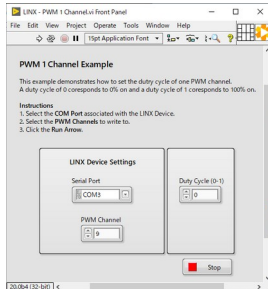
LINX - PWM 1 Channel.vi Front Panel

File Edit View Project Operate Tools Window Help

15pt Application Font

PWM 1 Channel Example

This example demonstrates how to set the duty cycle of one PWM channel. A duty cycle of 0 coresponds to 0% on and a duty cycle of 1 coresponds to 100% on.

Instructions
1. Select the COM Port associated with the LINX Device.
2. Select the PWM Channels to write to.
3. Click the Run Arrow.

LINX Device Settings

Serial Port
COM3

PWM Channel
9

Duty Cycle (0-1)
0

Stop

20.0b4 (32-bit)